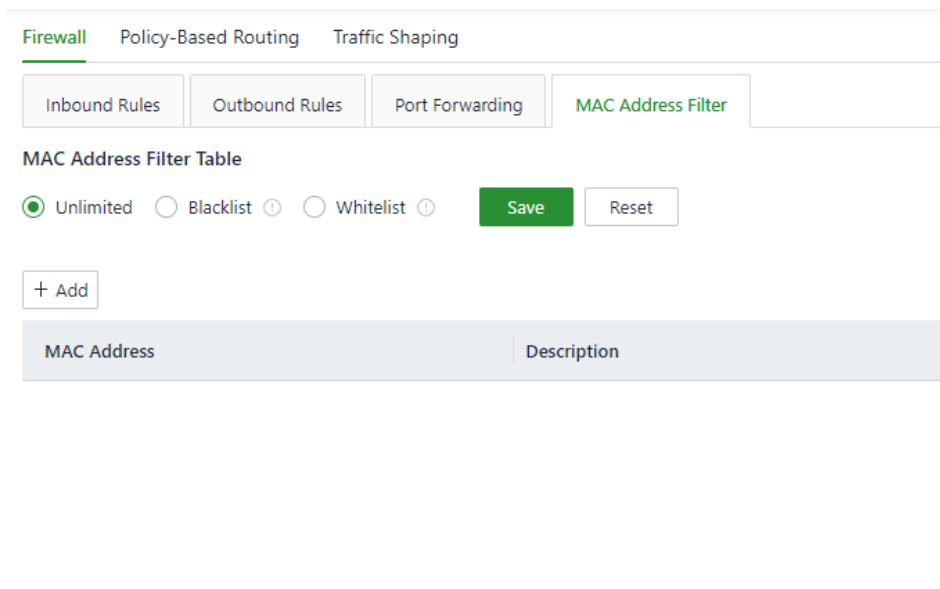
Firewall Policy-Based Routing Traffic Shaping

Inbound Rules Outbound Rules Port Forwarding MAC Address Filter

MAC Address Filter Table

Unlimited Blacklist Whitelist Save Reset

+ Add

| MAC Address | Description |
|---|---|